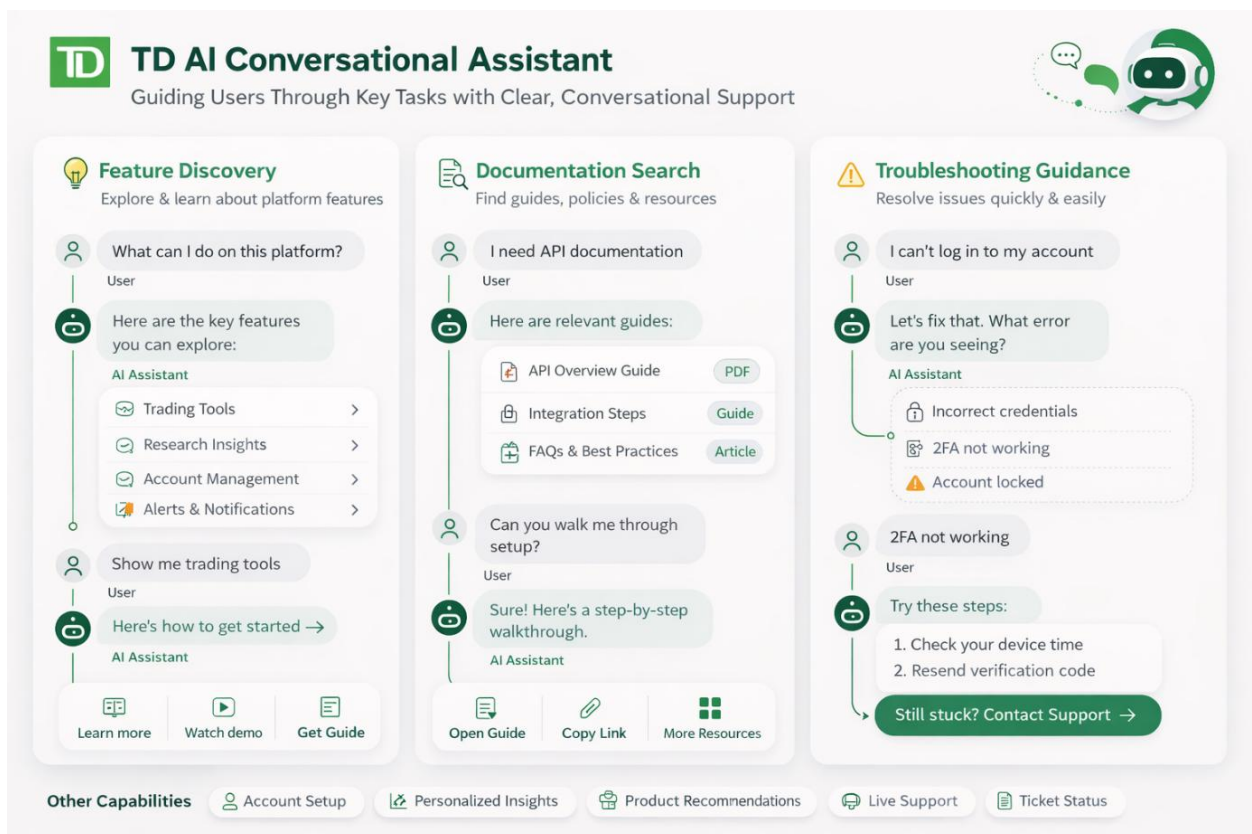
TD

TD AI Conversational Assistant

Guiding Users Through Key Tasks with Clear, Conversational Support

Feature Discovery

Explore & learn about platform features

What can I do on this platform?

User

Here are the key features you can explore:

AI Assistant

Trading Tools

Research Insights

Account Management

Alerts & Notifications

Show me trading tools

User

Here's how to get started →

AI Assistant

Learn more

Watch demo

Get Guide

Documentation Search

Find guides, policies & resources

I need API documentation

User

Here are relevant guides:

API Overview Guide PDF

Integration Steps Guide

FAQs & Best Practices Article

Can you walk me through setup?

User

Sure! Here's a step-by-step walkthrough.

AI Assistant

Open Guide

Copy Link

More Resources

Troubleshooting Guidance

Resolve issues quickly & easily

I can't log in to my account

User

Let's fix that. What error are you seeing?

AI Assistant

Incorrect credentials

2FA not working

Account locked

2FA not working

User

Try these steps:

1. Check your device time

2. Resend verification code

Still stuck? Contact Support →

Other Capabilities

Account Setup

Personalized Insights

Product Recommendations

Live Support

Ticket Status